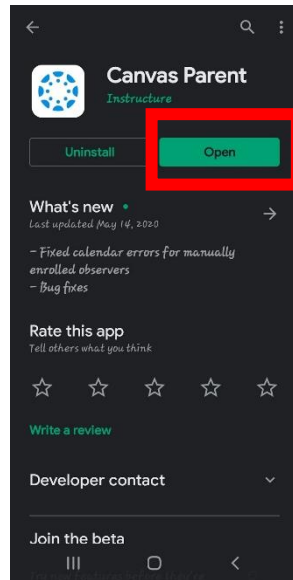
Canvas Parent
Instructure

Uninstall

Open

What's new •
Last updated May 14, 2020

- Fixed calendar errors for manually enrolled observers
- Bug fixes

Rate this app
Tell others what you think

Write a review

Developer contact

Join the beta